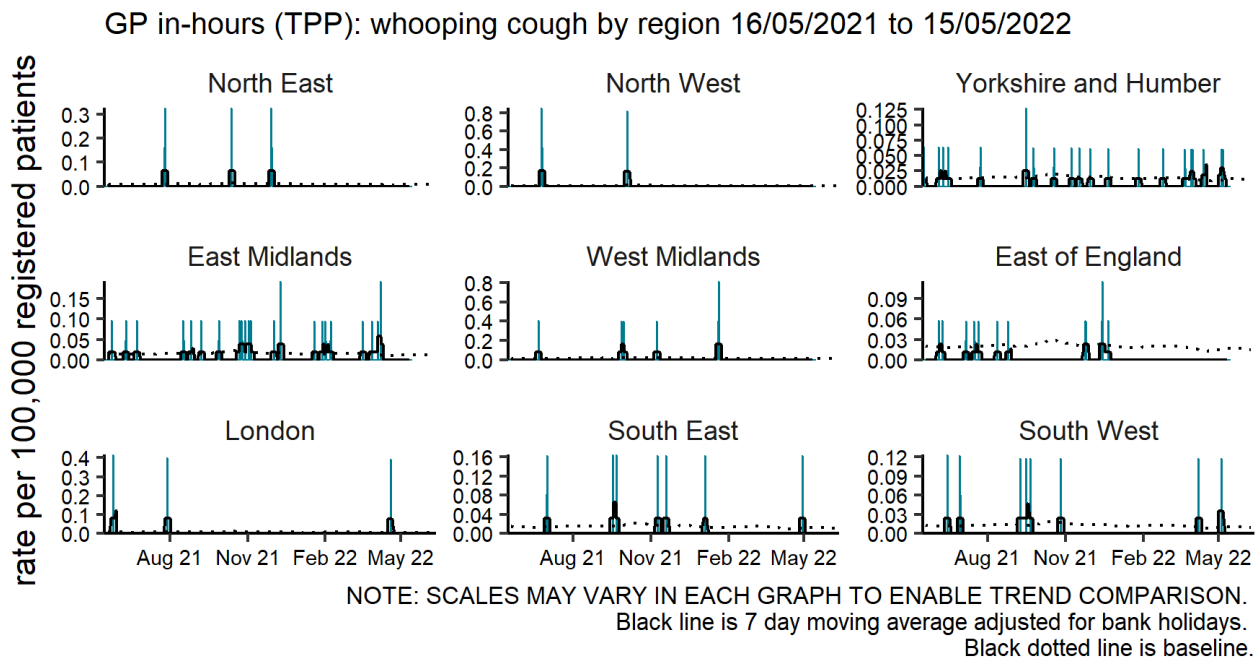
GP in-hours (TPP): whooping cough by region 16/05/2021 to 15/05/2022

rate per 100,000 registered patients

North East
0.3
0.2
0.1
0.0

North West
0.8
0.6
0.4
0.2
0.0

Yorkshire and Humber
0.125
0.100
0.075
0.050
0.025
0.000

East Midlands
0.15
0.10
0.05
0.00

West Midlands
0.8
0.6
0.4
0.2
0.0

East of England
0.09
0.06
0.03
0.00

London
0.4
0.3
0.2
0.1
0.0
Aug 21 Nov 21 Feb 22 May 22

South East
0.16
0.12
0.08
0.04
0.00
Aug 21 Nov 21 Feb 22 May 22

South West
0.12
0.09
0.06
0.03
0.00
Aug 21 Nov 21 Feb 22 May 22

NOTE: SCALES MAY VARY IN EACH GRAPH TO ENABLE TREND COMPARISON.
Black line is 7 day moving average adjusted for bank holidays.
Black dotted line is baseline.